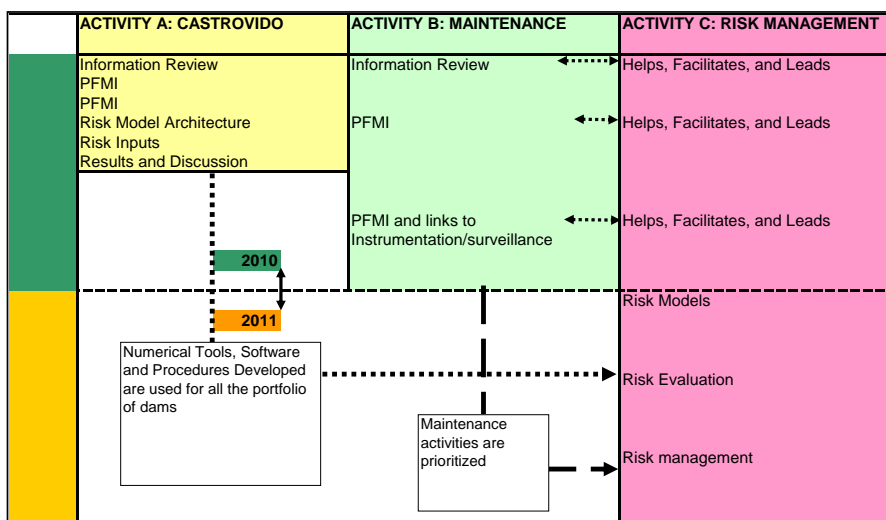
ACTIVITY A: CASTROVIDO

ACTIVITY B: MAINTENANCE

ACTIVITY C: RISK MANAGEMENT

Information Review
PFMI
PFMI
Risk Model Architecture
Risk Inputs
Results and Discussion

Information Review

Helps, Facilitates, and Leads

PFMI

Helps, Facilitates, and Leads

PFMI and links to Instrumentation/surveillance

Helps, Facilitates, and Leads

2010

2011

Risk Models

Numerical Tools, Software and Procedures Developed are used for all the portfolio of dams

Risk Evaluation

Maintenance activities are prioritized

Risk management